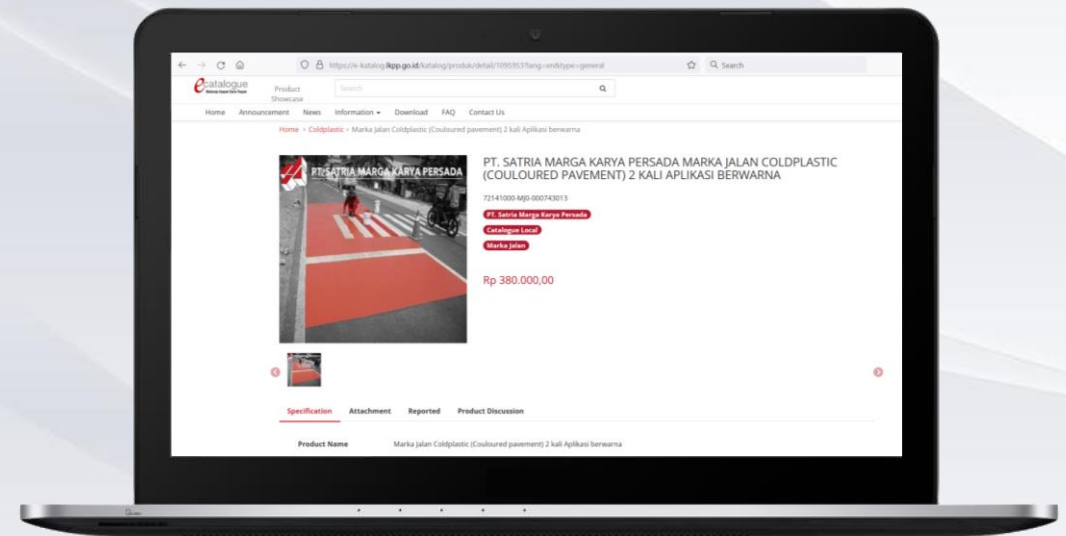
https://e-katalog.lkpp.go.id/katalog/produk/detail/1095953?lang=en&type=general

Search

ecatalogue

Product Showcase

Search

Home Announcement News Information Download FAQ Contact Us

Home > Coldplastic > Marka Jalan Coldplastic (Couloured pavement) 2 kali Aplikasi berwarna

PT. SATRIA MARGA KARYA PERSADA

PT. SATRIA MARGA KARYA PERSADA MARKA JALAN COLDPLASTIC (COULOURED PAVEMENT) 2 KALI APLIKASI BERWARNA

72141000-MJ0-000743013

PT. Satria Marga Karya Persada

Catalogue Local

Marka Jalan

Rp 380.000,00

Specification Attachment Reported Product Discussion

Product Name Marka Jalan Coldplastic (Coulored pavement) 2 kali Aplikasi berwarna